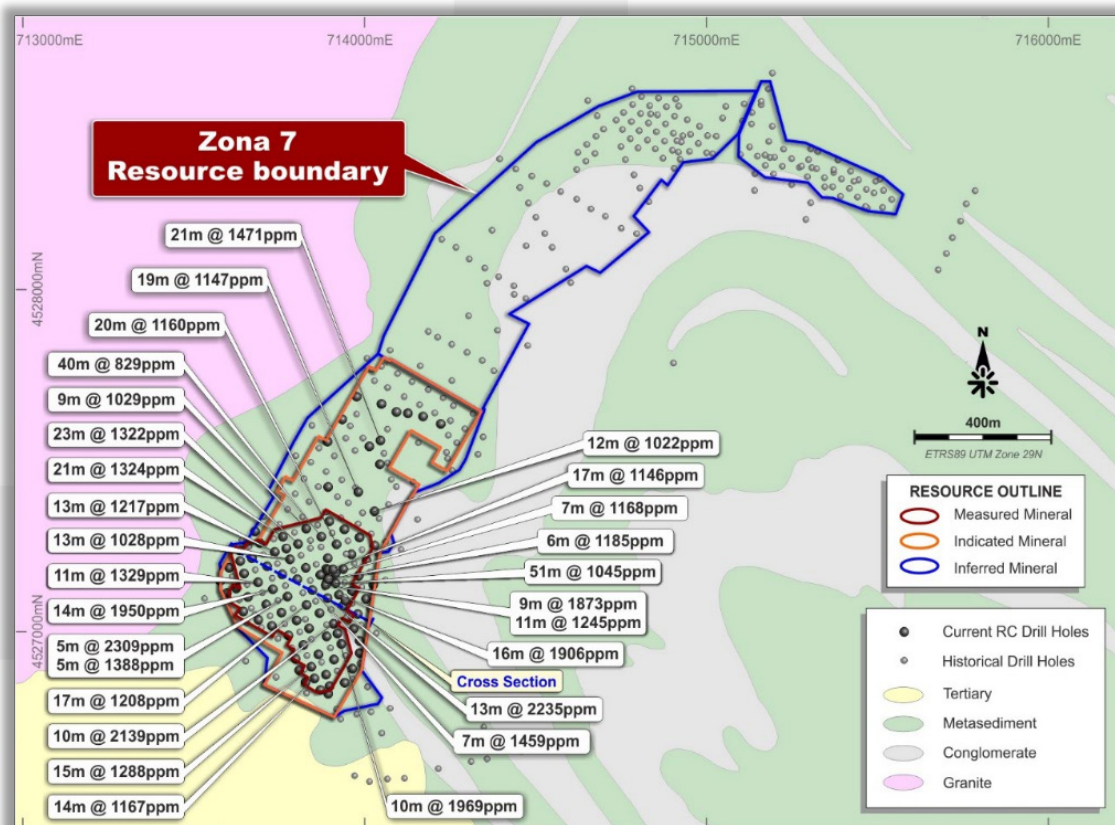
713000mE
714000mE
715000mE
716000mE

Zona 7
Resource boundary

4528000mN
4527000mN

21m @ 1471ppm
19m @ 1147ppm
20m @ 1160ppm
40m @ 829ppm
9m @ 1029ppm
23m @ 1322ppm
21m @ 1324ppm
13m @ 1217ppm
13m @ 1028ppm
11m @ 1329ppm
14m @ 1950ppm
5m @ 2309ppm
5m @ 1388ppm
17m @ 1208ppm
10m @ 2139ppm
15m @ 1288ppm
14m @ 1167ppm
10m @ 1969ppm
12m @ 1022ppm
17m @ 1146ppm
7m @ 1168ppm
6m @ 1185ppm
51m @ 1045ppm
9m @ 1873ppm
11m @ 1245ppm
16m @ 1906ppm
Cross Section
13m @ 2235ppm
7m @ 1459ppm

N
400m
ETRS89 UTM Zone 29N

RESOURCE OUTLINE
Measured Mineral
Indicated Mineral
Inferred Mineral

Current RC Drill Holes
Historical Drill Holes
Tertiary
Metasediment
Conglomerate
Granite